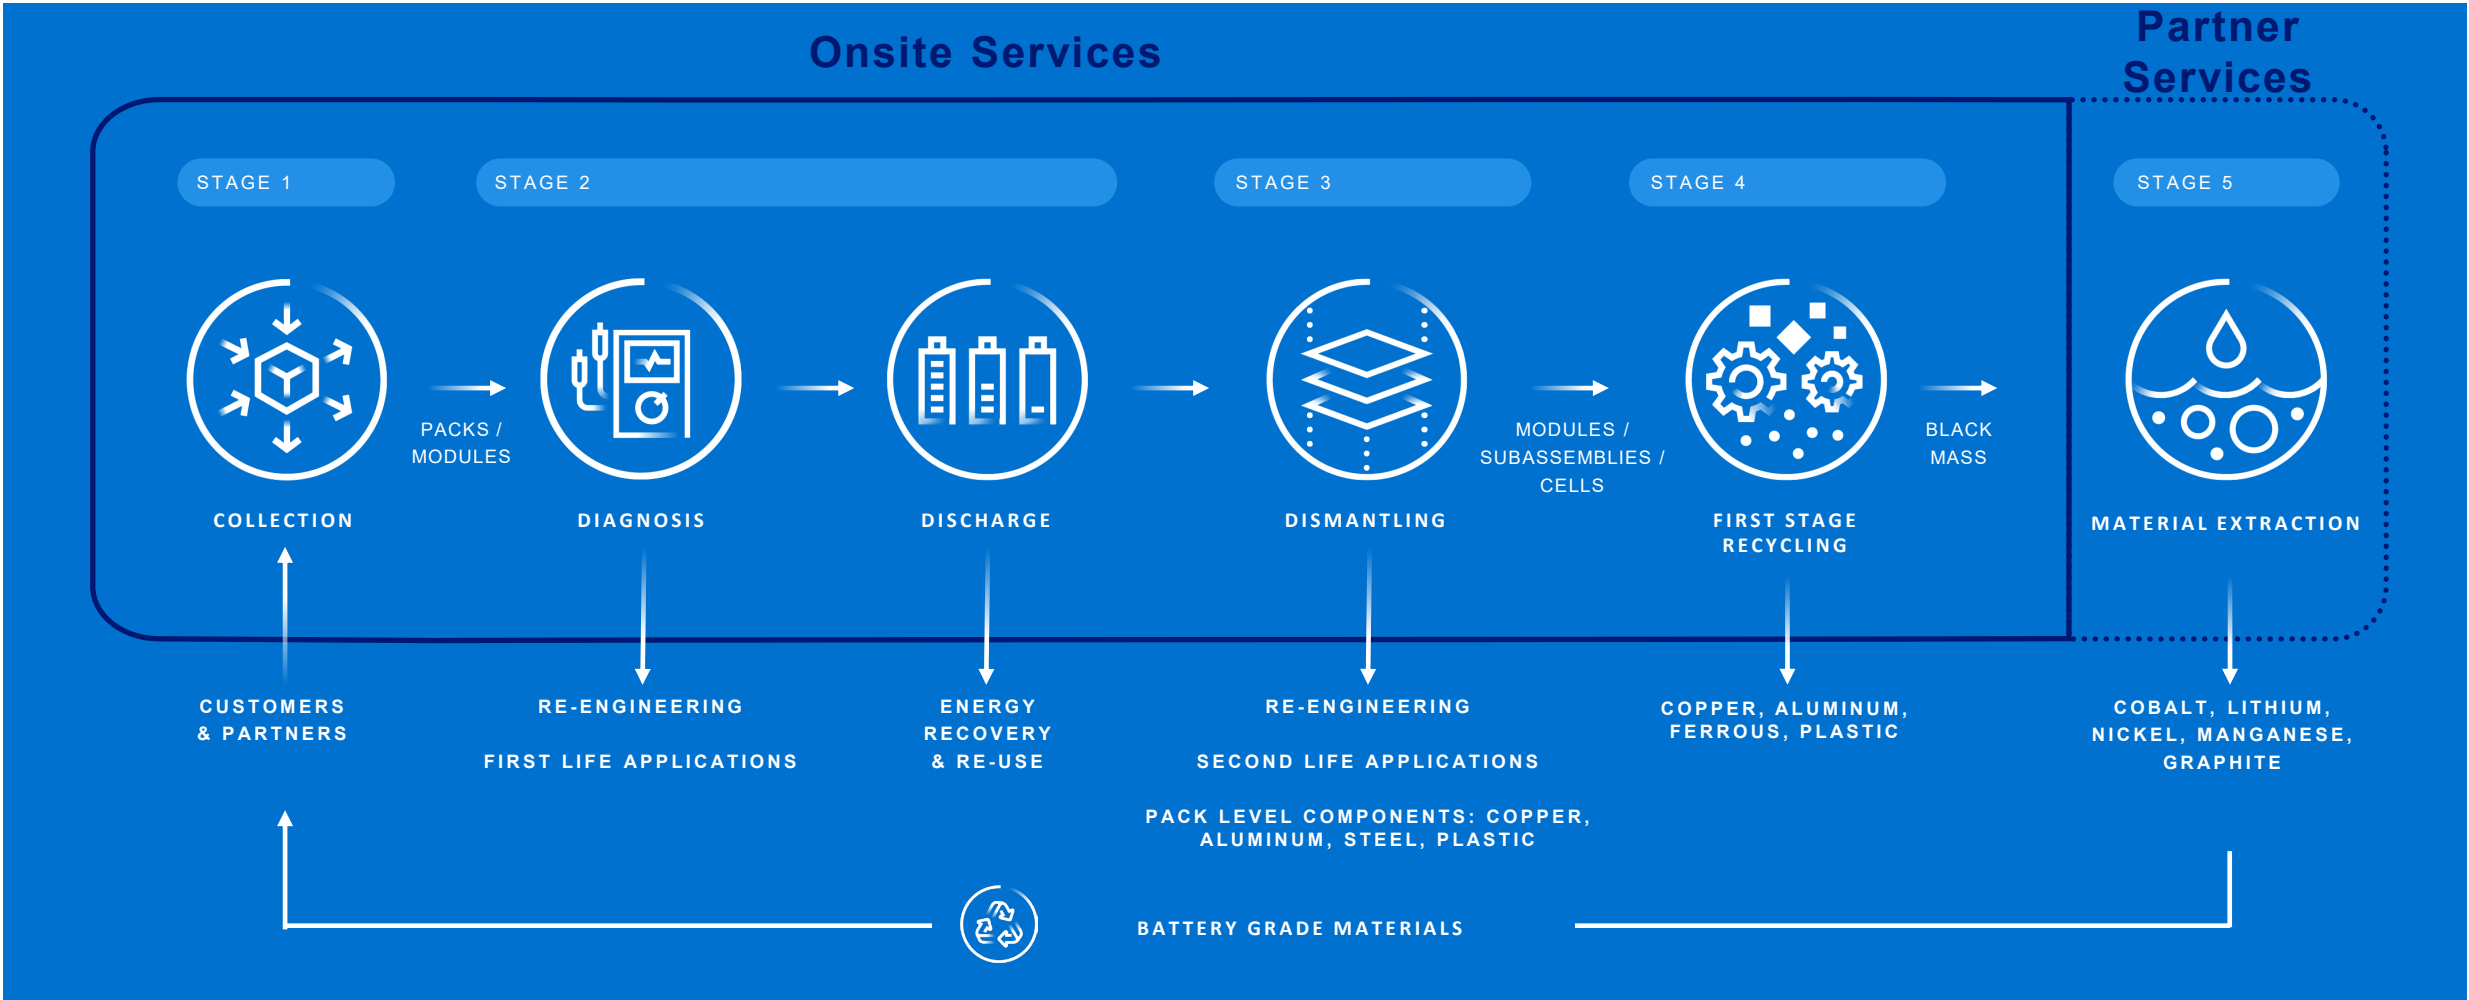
Onsite Services

Partner Services

STAGE 1

STAGE 2

STAGE 3

STAGE 4

STAGE 5

COLLECTION

PACKS / MODULES

DIAGNOSIS

DISCHARGE

DISMANTLING

MODULES / SUBASSEMBLIES / CELLS

FIRST STAGE RECYCLING

BLACK MASS

MATERIAL EXTRACTION

CUSTOMERS & PARTNERS

RE-ENGINEERING

FIRST LIFE APPLICATIONS

ENERGY RECOVERY & RE-USE

RE-ENGINEERING

SECOND LIFE APPLICATIONS

PACK LEVEL COMPONENTS: COPPER, ALUMINUM, STEEL, PLASTIC

COPPER, ALUMINUM, FERROUS, PLASTIC

COBALT, LITHIUM, NICKEL, MANGANESE, GRAPHITE

BATTERY GRADE MATERIALS